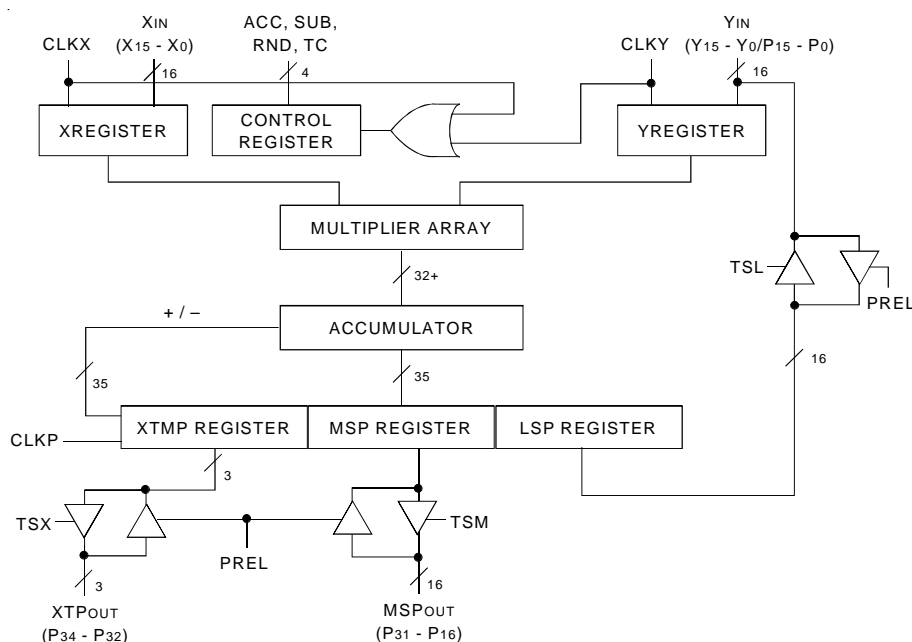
CLKX
XIN
($X_{15}$ - $X_0$)
16
ACC, SUB, RND, TC
4
CLKY
YIN
($Y_{15}$ - $Y_0$/$P_{15}$ - $P_0$)
16
XREGISTER
CONTROL REGISTER
YREGISTER
MULTIPLIER ARRAY
32+
TSL
PREL
+ / –
ACCUMULATOR
35
35
16
CLKP
XTMP REGISTER
MSP REGISTER
LSP REGISTER
3
TSX
PREL
TSM
3
16
XTPOUT
($P_{34}$ - $P_{32}$)
MSPOUT
($P_{31}$ - $P_{16}$)